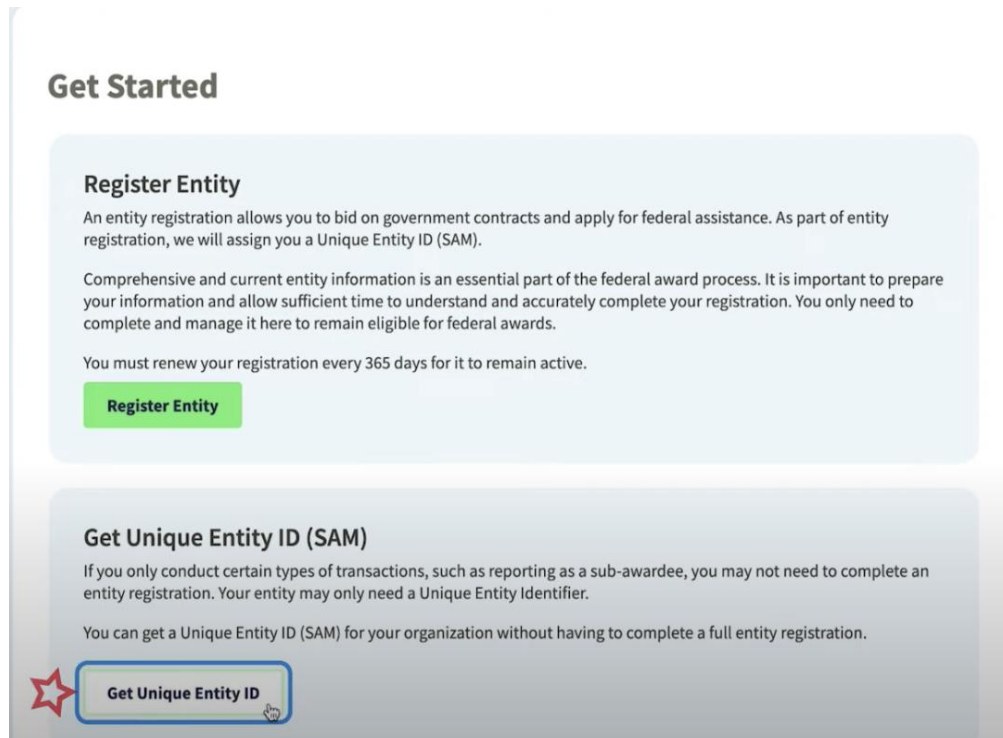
Get Started

Register Entity

An entity registration allows you to bid on government contracts and apply for federal assistance. As part of entity registration, we will assign you a Unique Entity ID (SAM).

Comprehensive and current entity information is an essential part of the federal award process. It is important to prepare your information and allow sufficient time to understand and accurately complete your registration. You only need to complete and manage it here to remain eligible for federal awards.

You must renew your registration every 365 days for it to remain active.

Register Entity

Get Unique Entity ID (SAM)

If you only conduct certain types of transactions, such as reporting as a sub-awardee, you may not need to complete an entity registration. Your entity may only need a Unique Entity Identifier.

You can get a Unique Entity ID (SAM) for your organization without having to complete a full entity registration.

Get Unique Entity ID